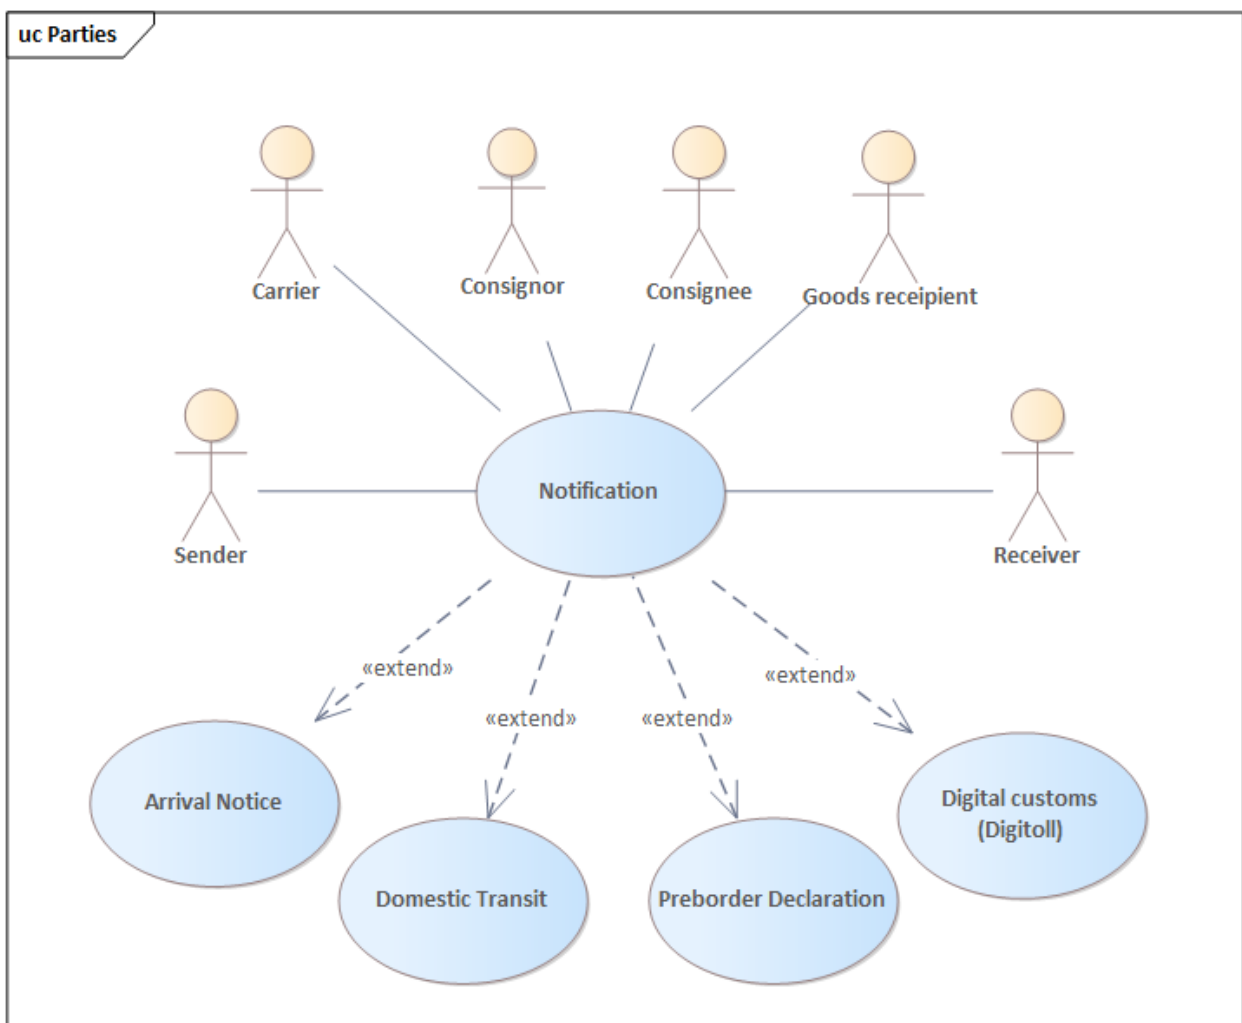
uc Parties

Carrier

Consignor

Consignee

Goods receipient

Sender

Notification

Receiver

«extend»

«extend»

«extend»

«extend»

Arrival Notice

Domestic Transit

Preborder Declaration

Digital customs (Digitoll)